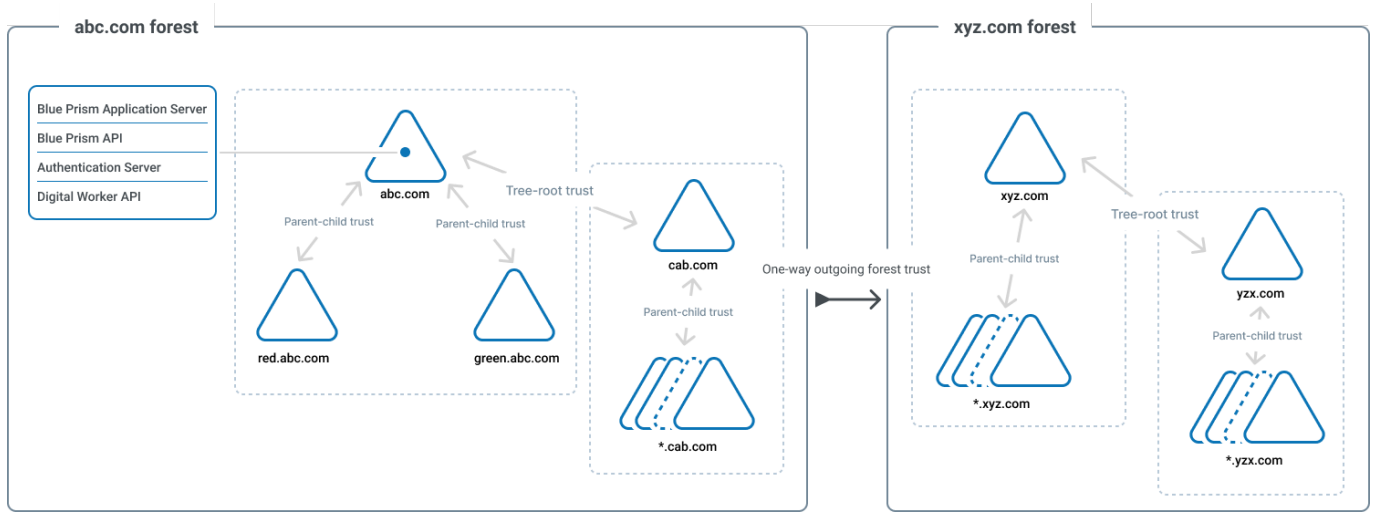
abc.com forest

Blue Prism Application Server
Blue Prism API
Authentication Server
Digital Worker API

abc.com
Tree-root trust
Parent-child trust
Parent-child trust
red.abc.com
green.abc.com
cab.com
Parent-child trust
*.cab.com

One-way outgoing forest trust

xyz.com forest

xyz.com
Tree-root trust
Parent-child trust
*.xyz.com
yzx.com
Parent-child trust
*.yzx.com